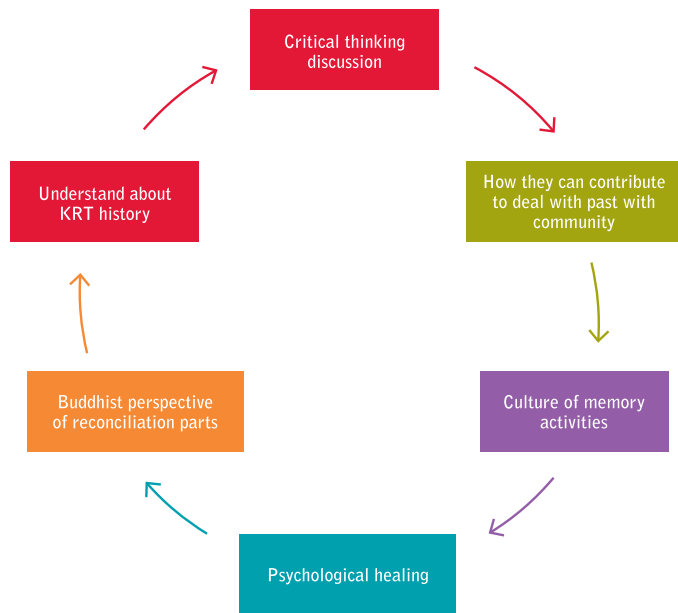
Critical thinking discussion

How they can contribute to deal with past with community

Culture of memory activities

Psychological healing

Buddhist perspective of reconciliation parts

Understand about KRT history